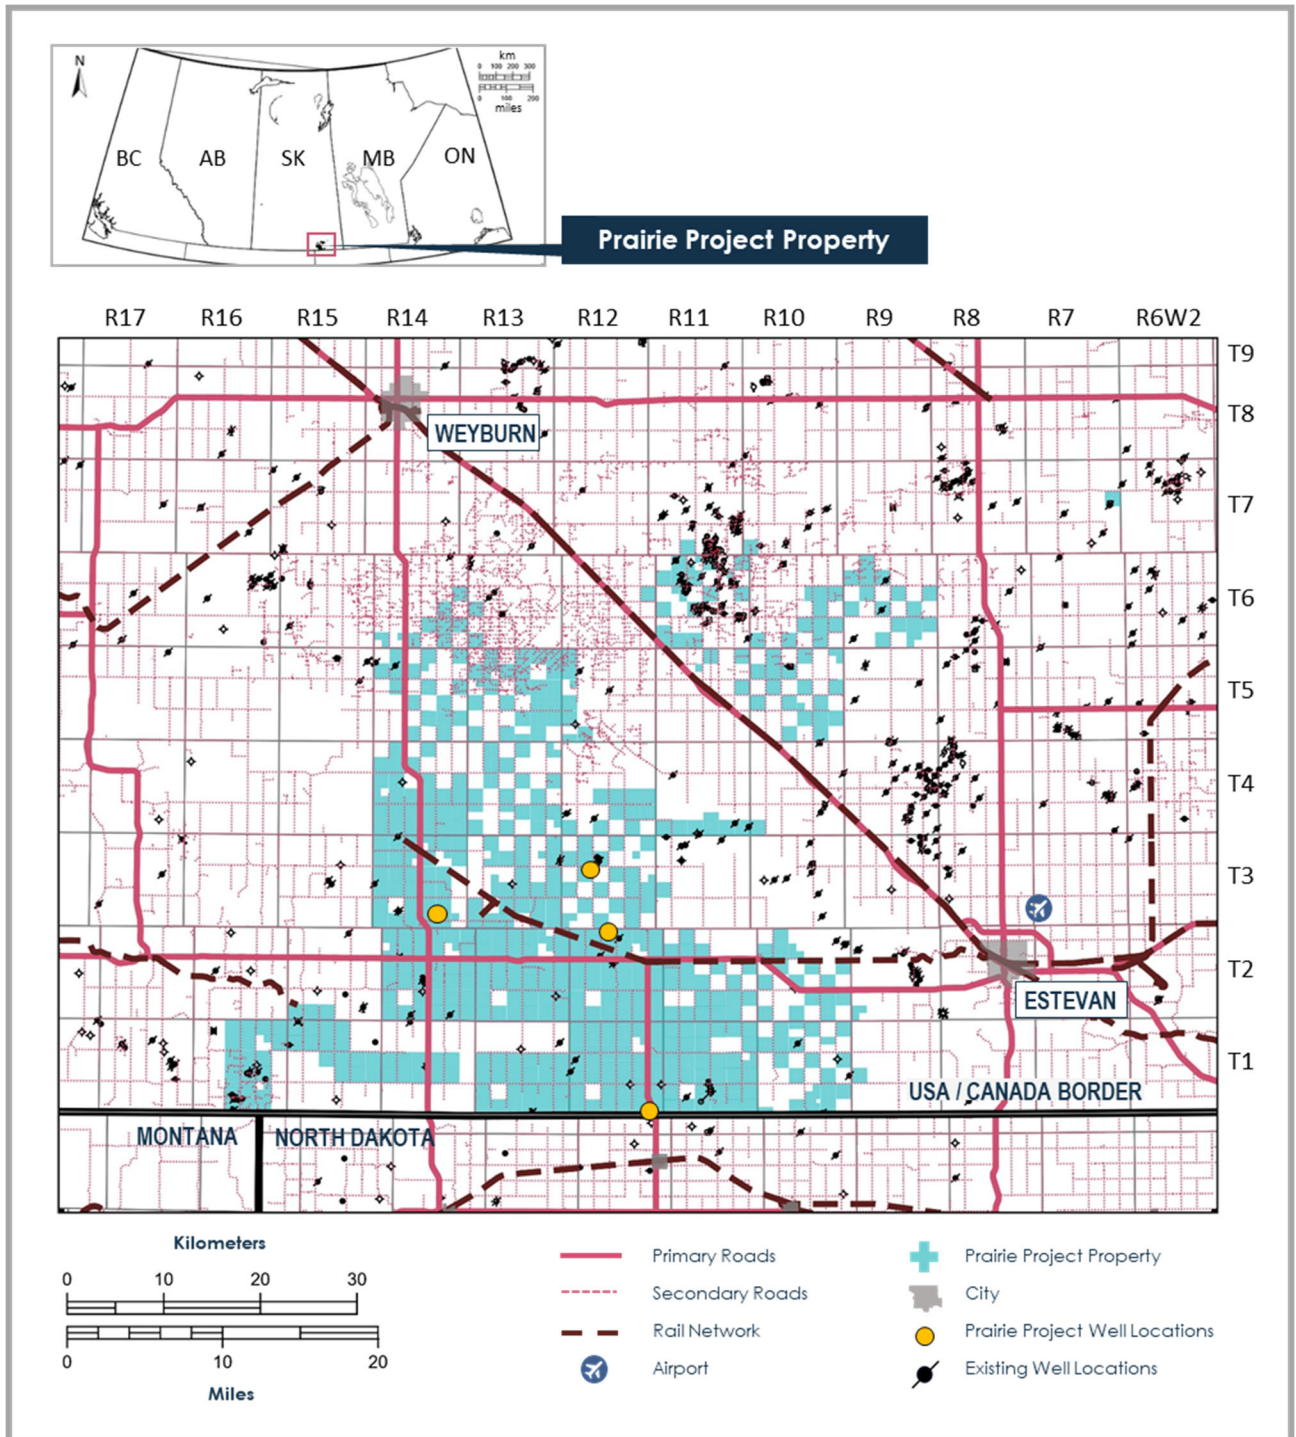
N

km
0 100 200 300
0 100 200
miles

BC
AB
SK
MB
ON

Prairie Project Property

R17 R16 R15 R14 R13 R12 R11 R10 R9 R8 R7 R6W2

T9
T8
T7
T6
T5
T4
T3
T2
T1

WEYBURN

ESTEVAN

USA / CANADA BORDER

MONTANA
NORTH DAKOTA

Kilometers
0 10 20 30
0 10 20
Miles

Primary Roads
Secondary Roads
Rail Network
Airport
Prairie Project Property
City
Prairie Project Well Locations
Existing Well Locations